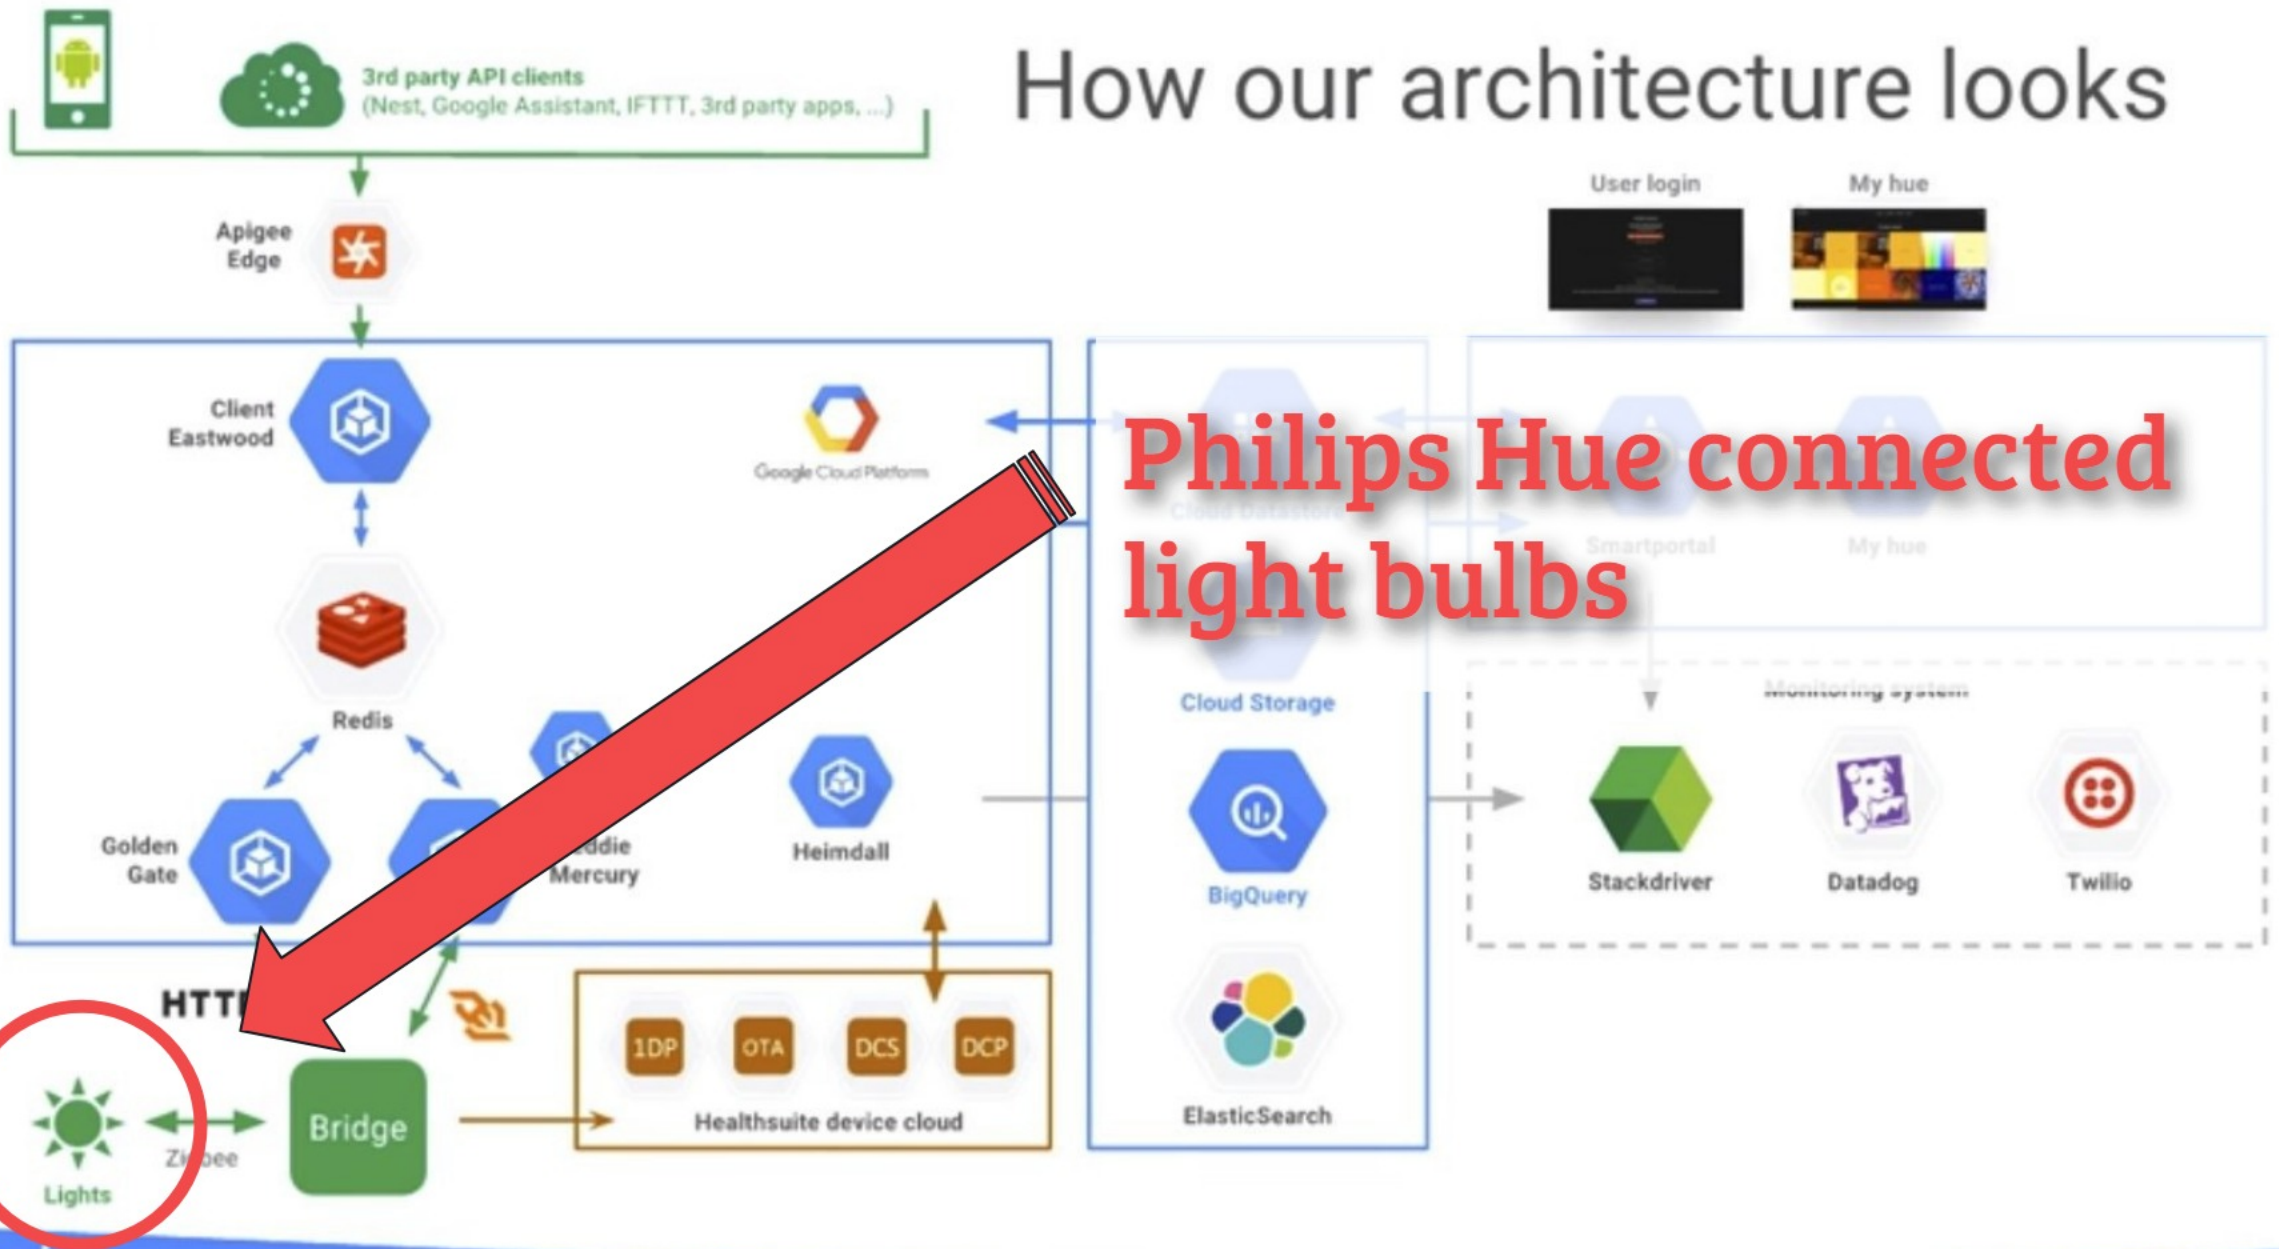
How our architecture looks

3rd party API clients
(Nest, Google Assistant, IFTTT, 3rd party apps, ...)

Apigee Edge

User login

My hue

Client Eastwood

Google Cloud Platform

Philips Hue connected light bulbs

Cloud Datastore

Smartportal

My hue

Redis

Cloud Storage

Monitoring system

Golden Gate

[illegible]ddie Mercury

Heimdall

BigQuery

Stackdriver

Datadog

Twilio

HTT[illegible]

1DP

OTA

DCS

DCP

Healthsuite device cloud

ElasticSearch

Lights

Zi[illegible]bee

Bridge